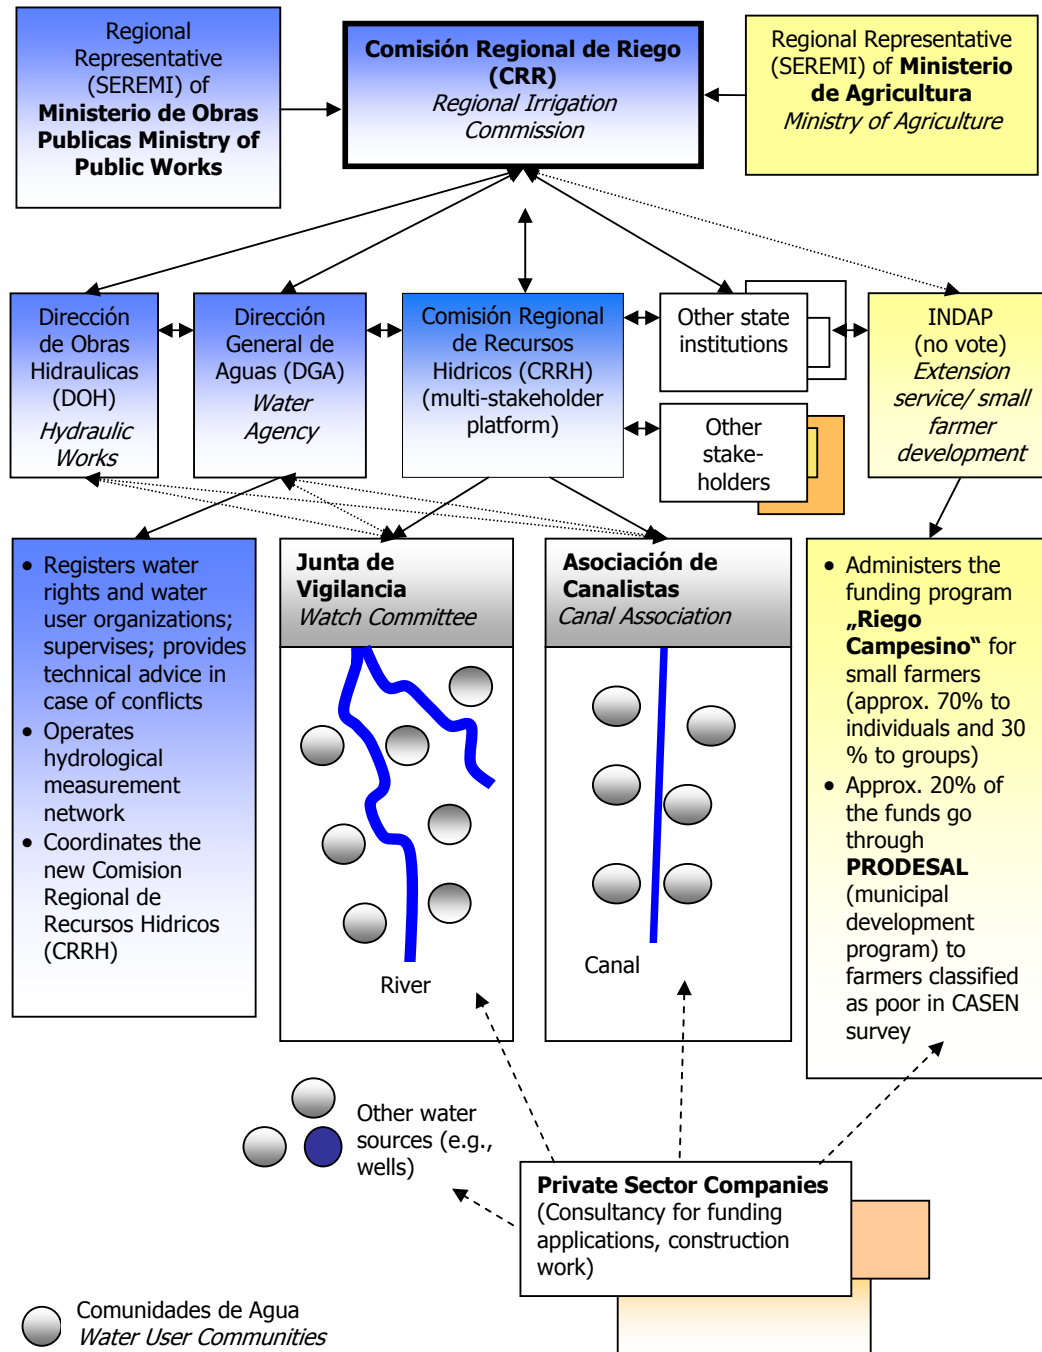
Regional Representative (SEREMI) of Ministerio de Obras Publicas Ministry of Public Works

Comisión Regional de Riego (CRR)
Regional Irrigation Commission

Regional Representative (SEREMI) of Ministerio de Agricultura
Ministry of Agriculture

Dirección de Obras Hidraulicas (DOH)
Hydraulic Works

Dirección General de Aguas (DGA)
Water Agency

Comisión Regional de Recursos Hidricos (CRRH) (multi-stakeholder platform)

Other state institutions

Other stake-holders

INDAP (no vote)
Extension service/ small farmer development

- Registers water rights and water user organizations; supervises; provides technical advice in case of conflicts
- Operates hydrological measurement network
- Coordinates the new Comision Regional de Recursos Hidricos (CRRH)

Junta de Vigilancia
Watch Committee

River

Asociación de Canalistas
Canal Association

Canal

- Administers the funding program „Riego Campesino" for small farmers (approx. 70% to individuals and 30 % to groups)
- Approx. 20% of the funds go through PRODESAL (municipal development program) to farmers classified as poor in CASEN survey

Other water sources (e.g., wells)

Private Sector Companies
(Consultancy for funding applications, construction work)

Comunidades de Agua
Water User Communities